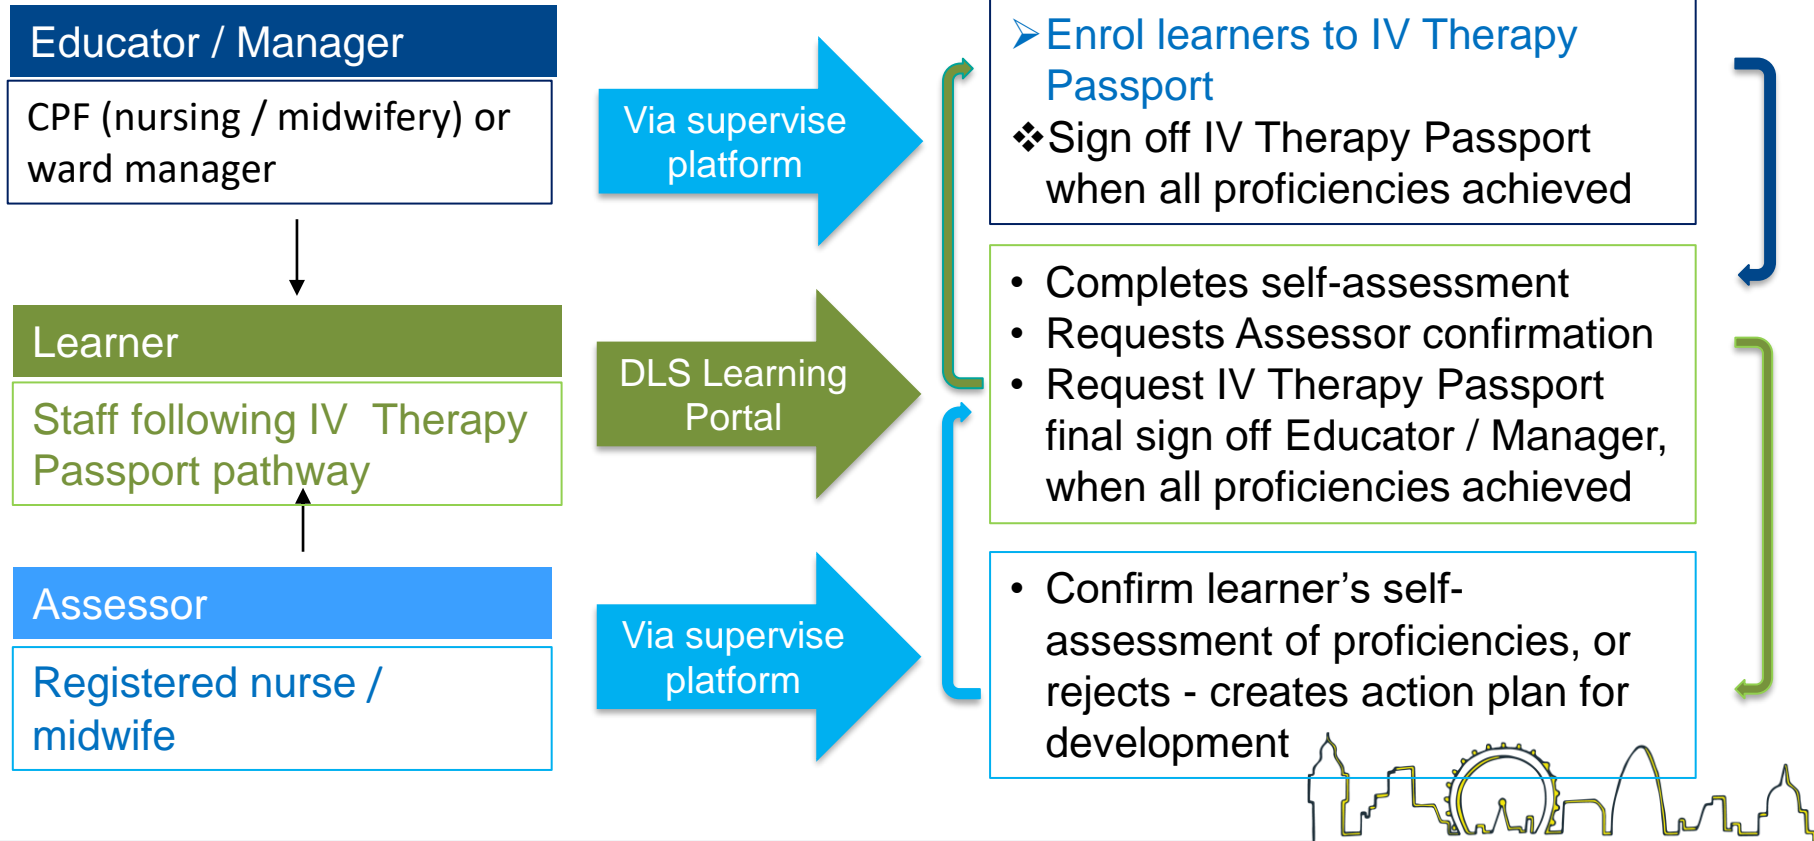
Educator / Manager

CPF (nursing / midwifery) or ward manager

Learner

Staff following IV Therapy Passport pathway

Assessor

Registered nurse / midwife

Via supervise platform

DLS Learning Portal

Via supervise platform

➢Enrol learners to IV Therapy Passport
❖Sign off IV Therapy Passport when all proficiencies achieved

• Completes self-assessment
• Requests Assessor confirmation
• Request IV Therapy Passport final sign off Educator / Manager, when all proficiencies achieved

• Confirm learner's self-assessment of proficiencies, or rejects - creates action plan for development